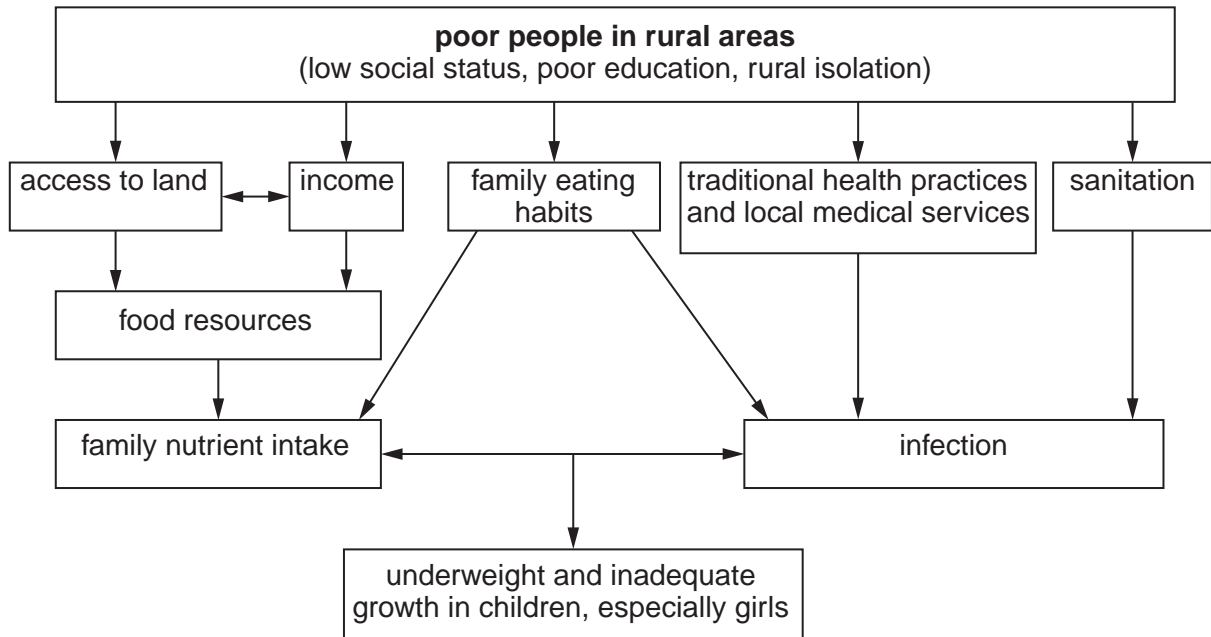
**poor people in rural areas**
(low social status, poor education, rural isolation)

access to land

income

family eating habits

traditional health practices and local medical services

sanitation

food resources

family nutrient intake

infection

underweight and inadequate growth in children, especially girls